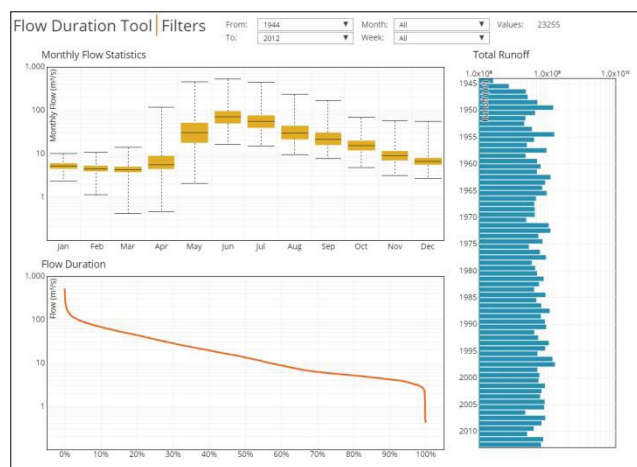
Flow Duration Tool | Filters

From: 1944
To: 2012
Month: All
Week: All
Values: 23255

Monthly Flow Statistics

1,000
100
10
1

Monthly Flow (m³/s)

Jan Feb Mar Apr May Jun Jul Aug Sep Oct Nov Dec

Flow Duration

1,000
100
10
1

Flow (m³/s)

0% 10% 20% 30% 40% 50% 60% 70% 80% 90% 100%

Total Runoff

$1.0x10^8$ $1.0x10^9$ $1.0x10^{10}$

1945
1950
1955
1960
1965
1970
1975
1980
1985
1990
1995
2000
2005
2010

Outflow Year